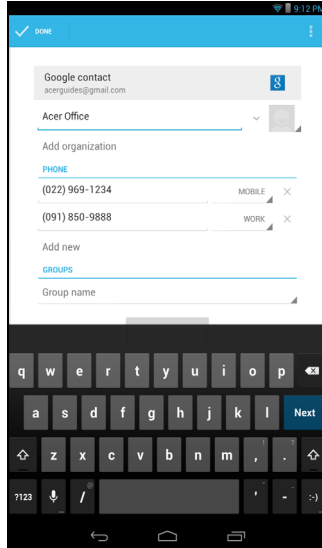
9:12 PM

DONE

Google contact
acerguides@gmail.com

Acer Office

Add organization

PHONE

(022) 969-1234 MOBILE

(091) 850-9888 WORK

Add new

GROUPS

Group name

q w e r t y u i o p

a s d f g h j k l Next

z x c v b n m ! ?

?123 / , - :-)